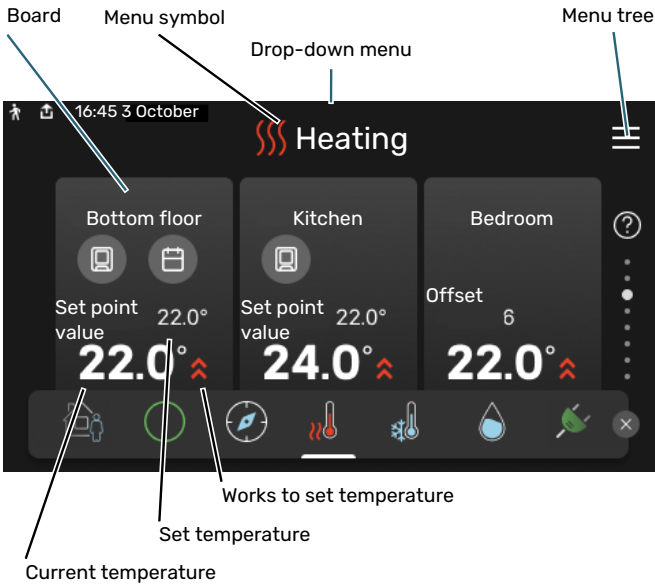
Board

Menu symbol

Menu tree

Drop-down menu

16:45 3 October

Heating

Bottom floor

Set point value

22.0°

22.0°

Kitchen

Set point value

22.0°

24.0°

Bedroom

Offset

6

22.0°

?

Works to set temperature

Set temperature

Current temperature